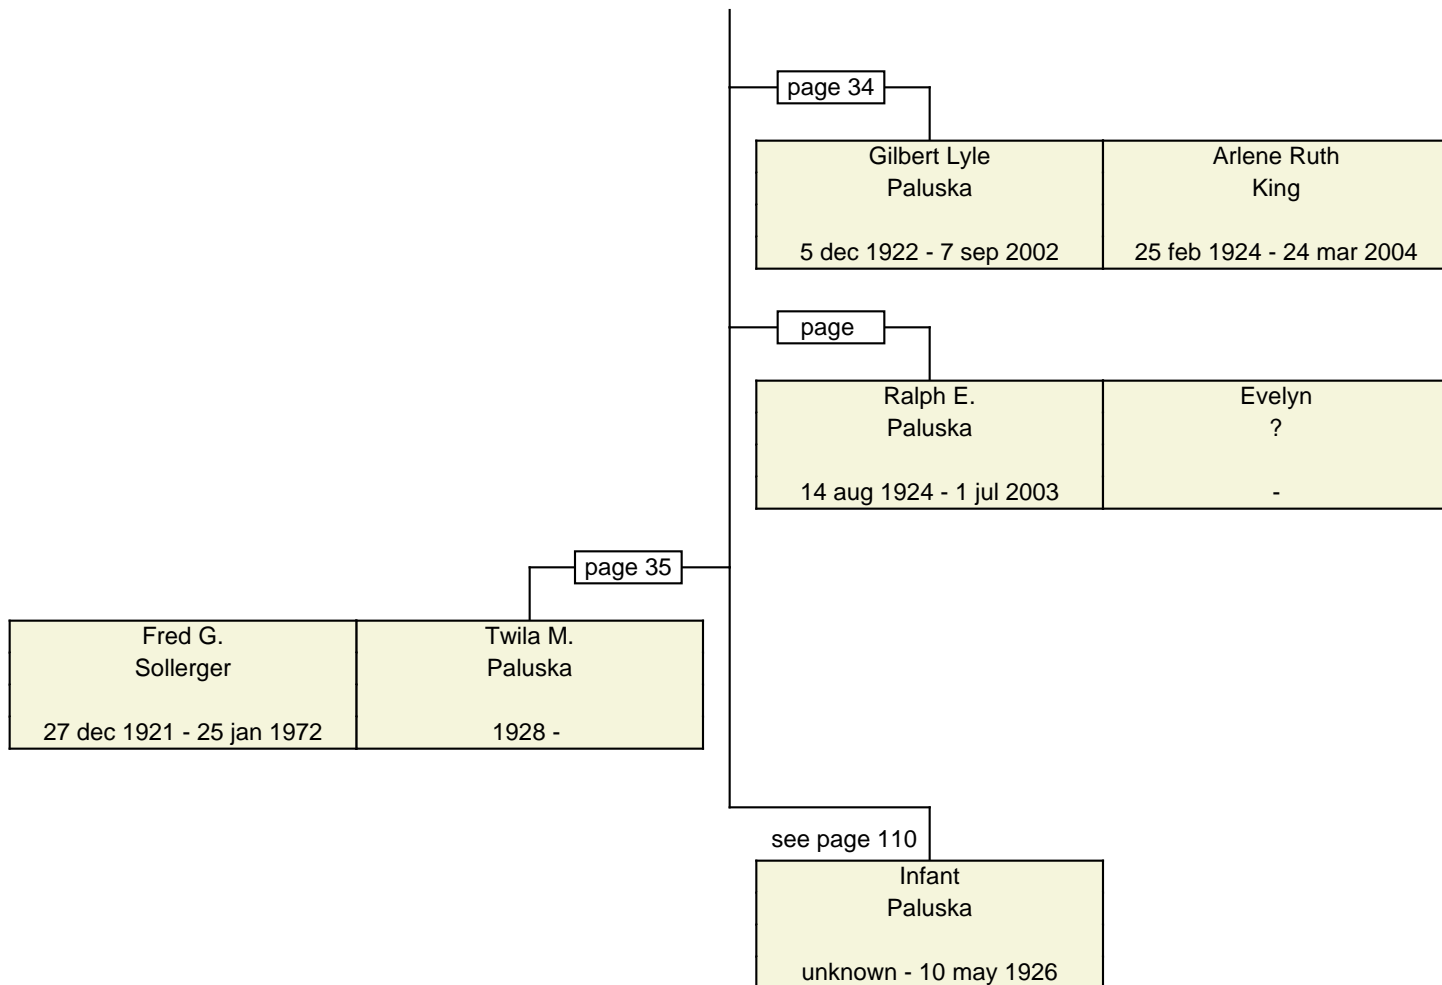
page 34

Gilbert Lyle
Paluska

5 dec 1922 - 7 sep 2002

Arlene Ruth
King

25 feb 1924 - 24 mar 2004

page

Ralph E.
Paluska

14 aug 1924 - 1 jul 2003

Evelyn
?

-

page 35

Fred G.
Sollerger

27 dec 1921 - 25 jan 1972

Twila M.
Paluska

1928 -

see page 110

Infant
Paluska

unknown - 10 may 1926